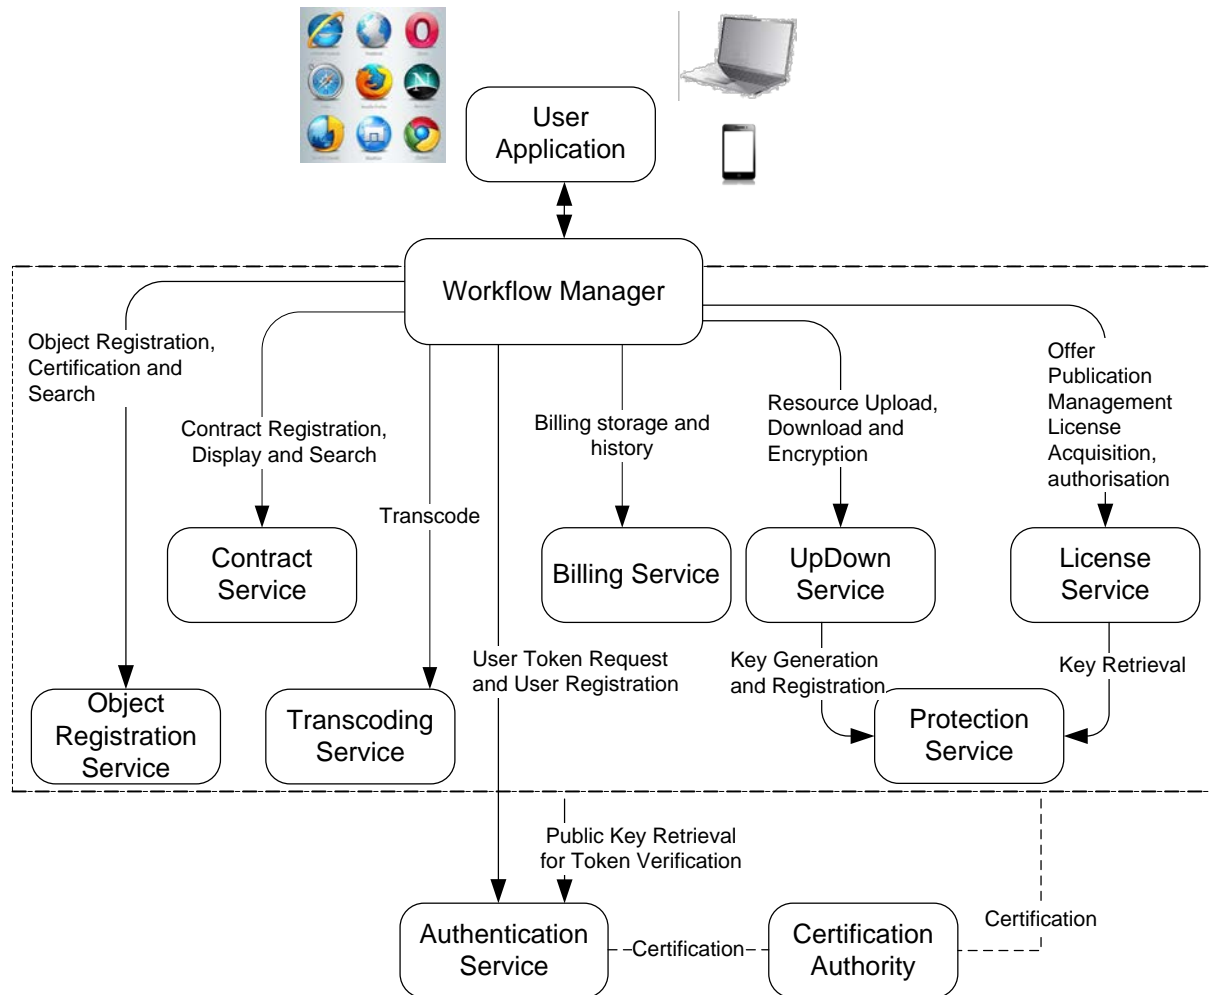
User Application

Workflow Manager

Object Registration, Certification and Search

Contract Registration, Display and Search

Transcode

Billing storage and history

Resource Upload, Download and Encryption

Offer Publication Management License Acquisition, authorisation

Contract Service

Billing Service

UpDown Service

License Service

User Token Request and User Registration

Key Generation and Registration

Key Retrieval

Object Registration Service

Transcoding Service

Protection Service

Public Key Retrieval for Token Verification

Certification

Authentication Service

Certification

Certification Authority